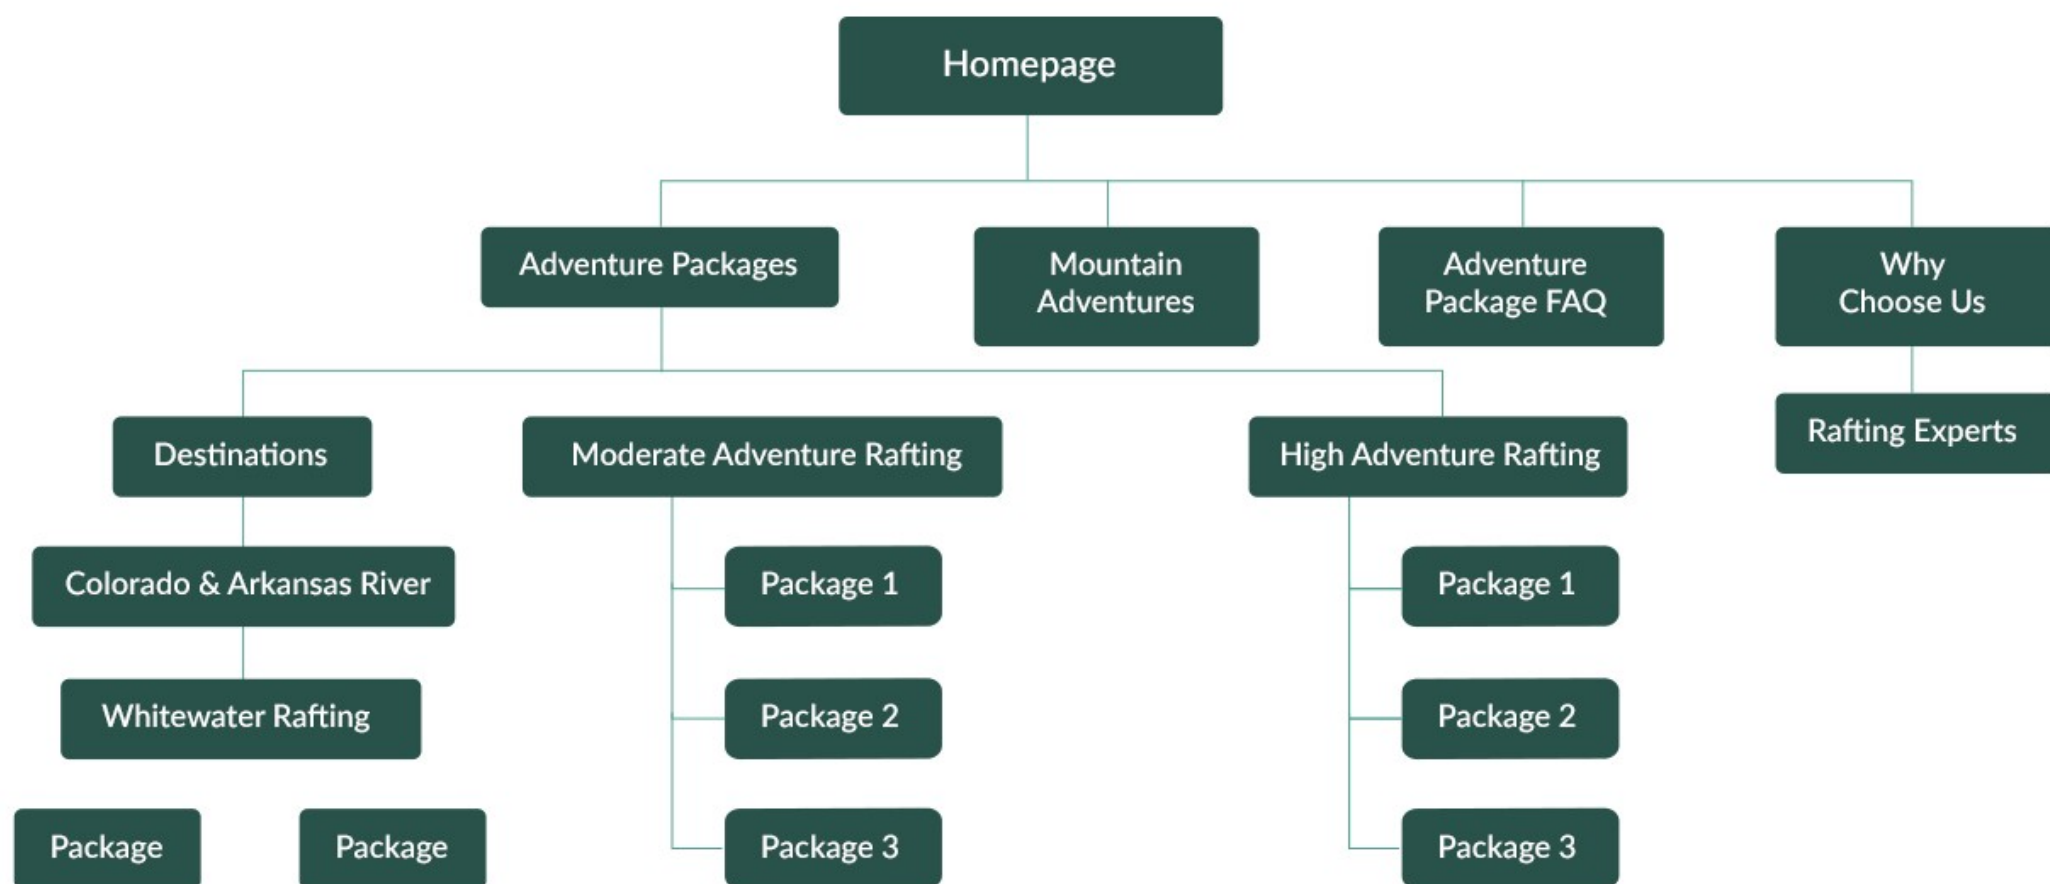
Homepage

Adventure Packages

Mountain Adventures

Adventure Package FAQ

Why Choose Us

Rafting Experts

Destinations

Moderate Adventure Rafting

High Adventure Rafting

Colorado & Arkansas River

Whitewater Rafting

Package

Package

Package 1

Package 2

Package 3

Package 1

Package 2

Package 3